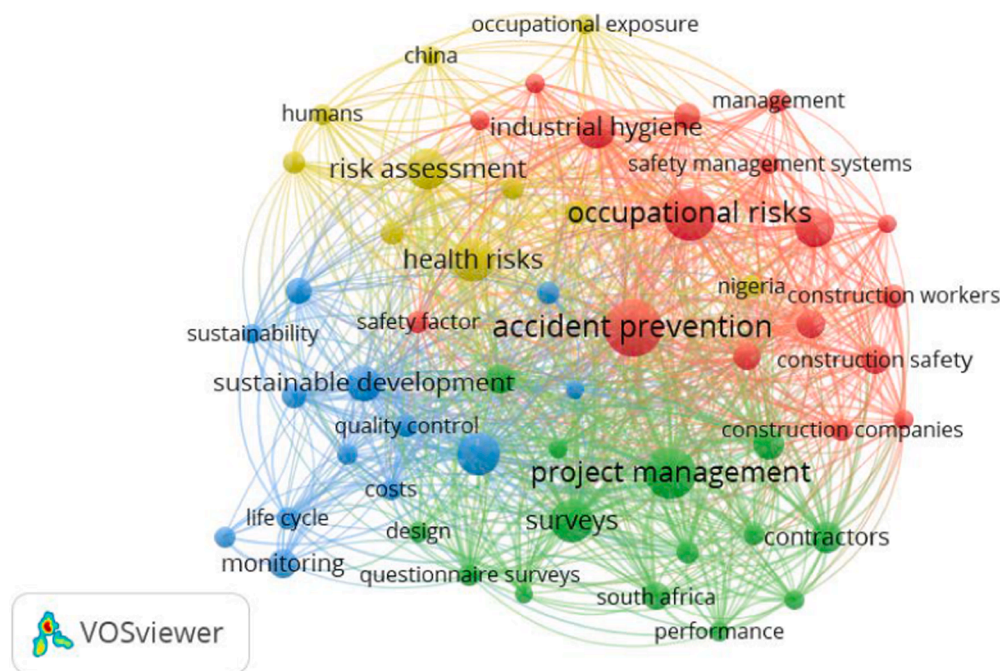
occupational exposure
china
management
humans
industrial hygiene
risk assessment
safety management systems
occupational risks
health risks
nigeria
construction workers
sustainability
safety factor
accident prevention
construction safety
sustainable development
quality control
construction companies
project management
costs
life cycle
design
surveys
contractors
monitoring
questionnaire surveys
south africa
performance
VOSviewer